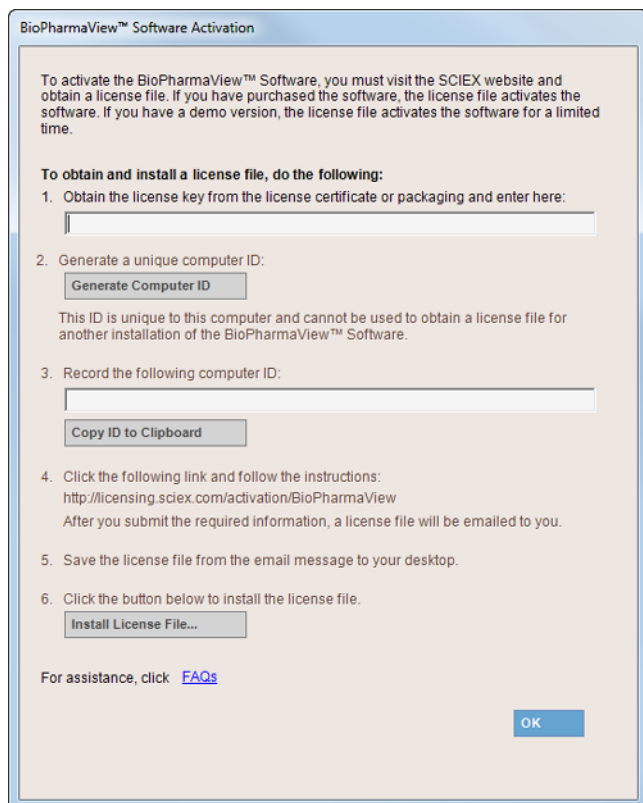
BioPharmaView™ Software Activation

To activate the BioPharmaView™ Software, you must visit the SCIEX website and obtain a license file. If you have purchased the software, the license file activates the software. If you have a demo version, the license file activates the software for a limited time.

To obtain and install a license file, do the following:

1. Obtain the license key from the license certificate or packaging and enter here:

2. Generate a unique computer ID:

Generate Computer ID

This ID is unique to this computer and cannot be used to obtain a license file for another installation of the BioPharmaView™ Software.

3. Record the following computer ID:

Copy ID to Clipboard

4. Click the following link and follow the instructions:
http://licensing.sciex.com/activation/BioPharmaView
After you submit the required information, a license file will be emailed to you.

5. Save the license file from the email message to your desktop.

6. Click the button below to install the license file.

Install License File...

For assistance, click FAQs

OK